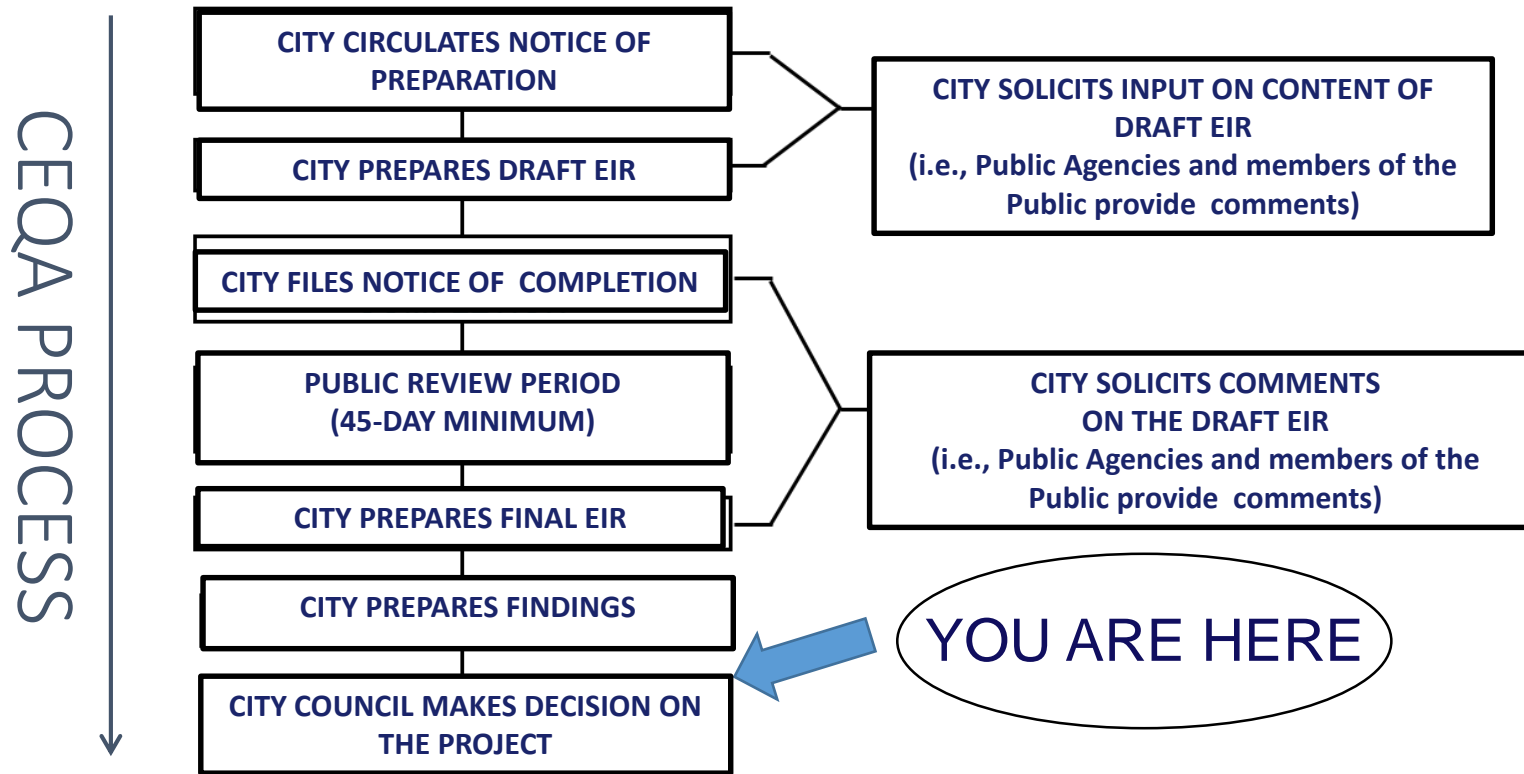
CEQA PROCESS

CITY CIRCULATES NOTICE OF PREPARATION

CITY PREPARES DRAFT EIR

CITY SOLICITS INPUT ON CONTENT OF DRAFT EIR
(i.e., Public Agencies and members of the Public provide comments)

CITY FILES NOTICE OF COMPLETION

PUBLIC REVIEW PERIOD
(45-DAY MINIMUM)

CITY PREPARES FINAL EIR

CITY SOLICITS COMMENTS ON THE DRAFT EIR
(i.e., Public Agencies and members of the Public provide comments)

CITY PREPARES FINDINGS

YOU ARE HERE

CITY COUNCIL MAKES DECISION ON THE PROJECT